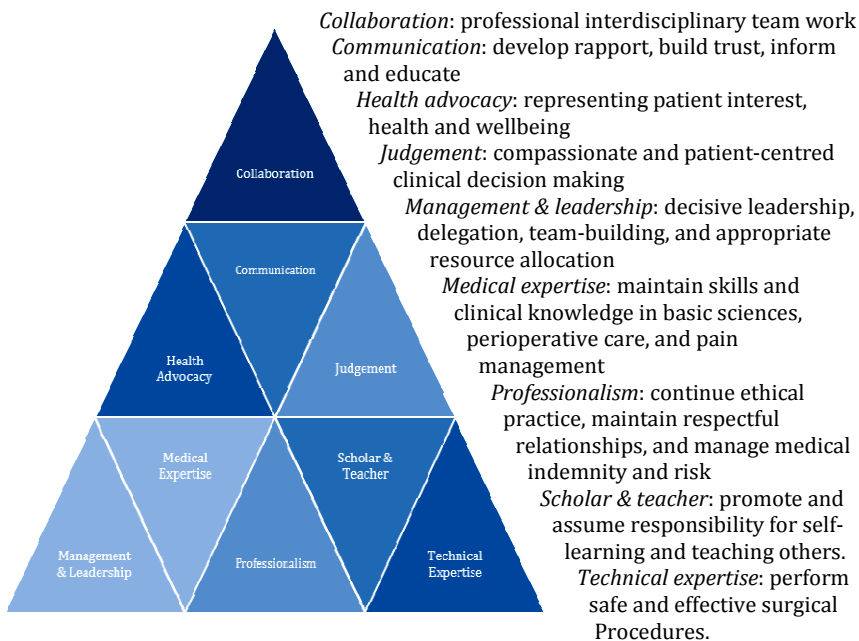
Collaboration

Communication

Health Advocacy

Judgement

Medical Expertise

Scholar & Teacher

Management & Leadership

Professionalism

Technical Expertise

*Collaboration*: professional interdisciplinary team work

*Communication*: develop rapport, build trust, inform and educate

*Health advocacy*: representing patient interest, health and wellbeing

*Judgement*: compassionate and patient-centred clinical decision making

*Management & leadership*: decisive leadership, delegation, team-building, and appropriate resource allocation

*Medical expertise*: maintain skills and clinical knowledge in basic sciences, perioperative care, and pain management

*Professionalism*: continue ethical practice, maintain respectful relationships, and manage medical indemnity and risk

*Scholar & teacher*: promote and assume responsibility for self-learning and teaching others.

*Technical expertise*: perform safe and effective surgical Procedures.